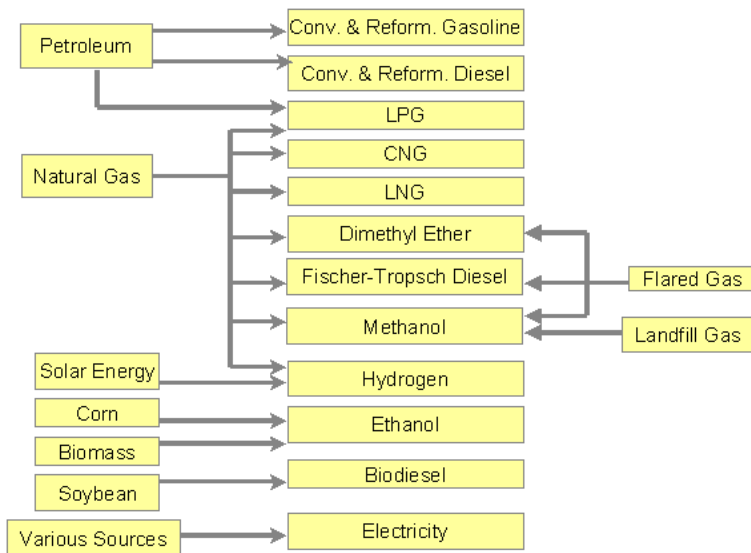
Petroleum

Conv. & Reform. Gasoline

Conv. & Reform. Diesel

LPG

Natural Gas

CNG

LNG

Dimethyl Ether

Fischer-Tropsch Diesel

Flared Gas

Methanol

Landfill Gas

Solar Energy

Hydrogen

Corn

Ethanol

Biomass

Biodiesel

Soybean

Various Sources

Electricity